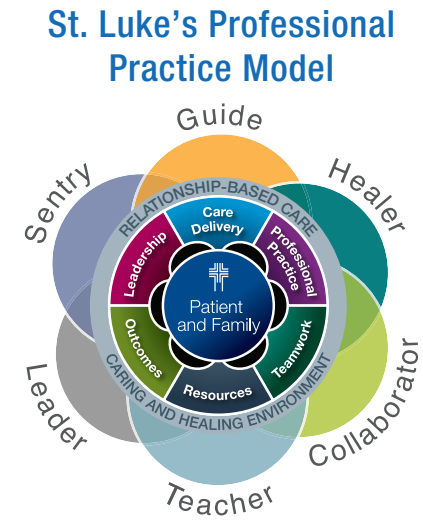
St. Luke's Professional Practice Model

Guide

Healer

Collaborator

Teacher

Leader

Sentry

RELATIONSHIP-BASED CARE

Care Delivery

Professional Practice

Teamwork

Resources

Outcomes

Leadership

Patient and Family

CARING AND HEALING ENVIRONMENT